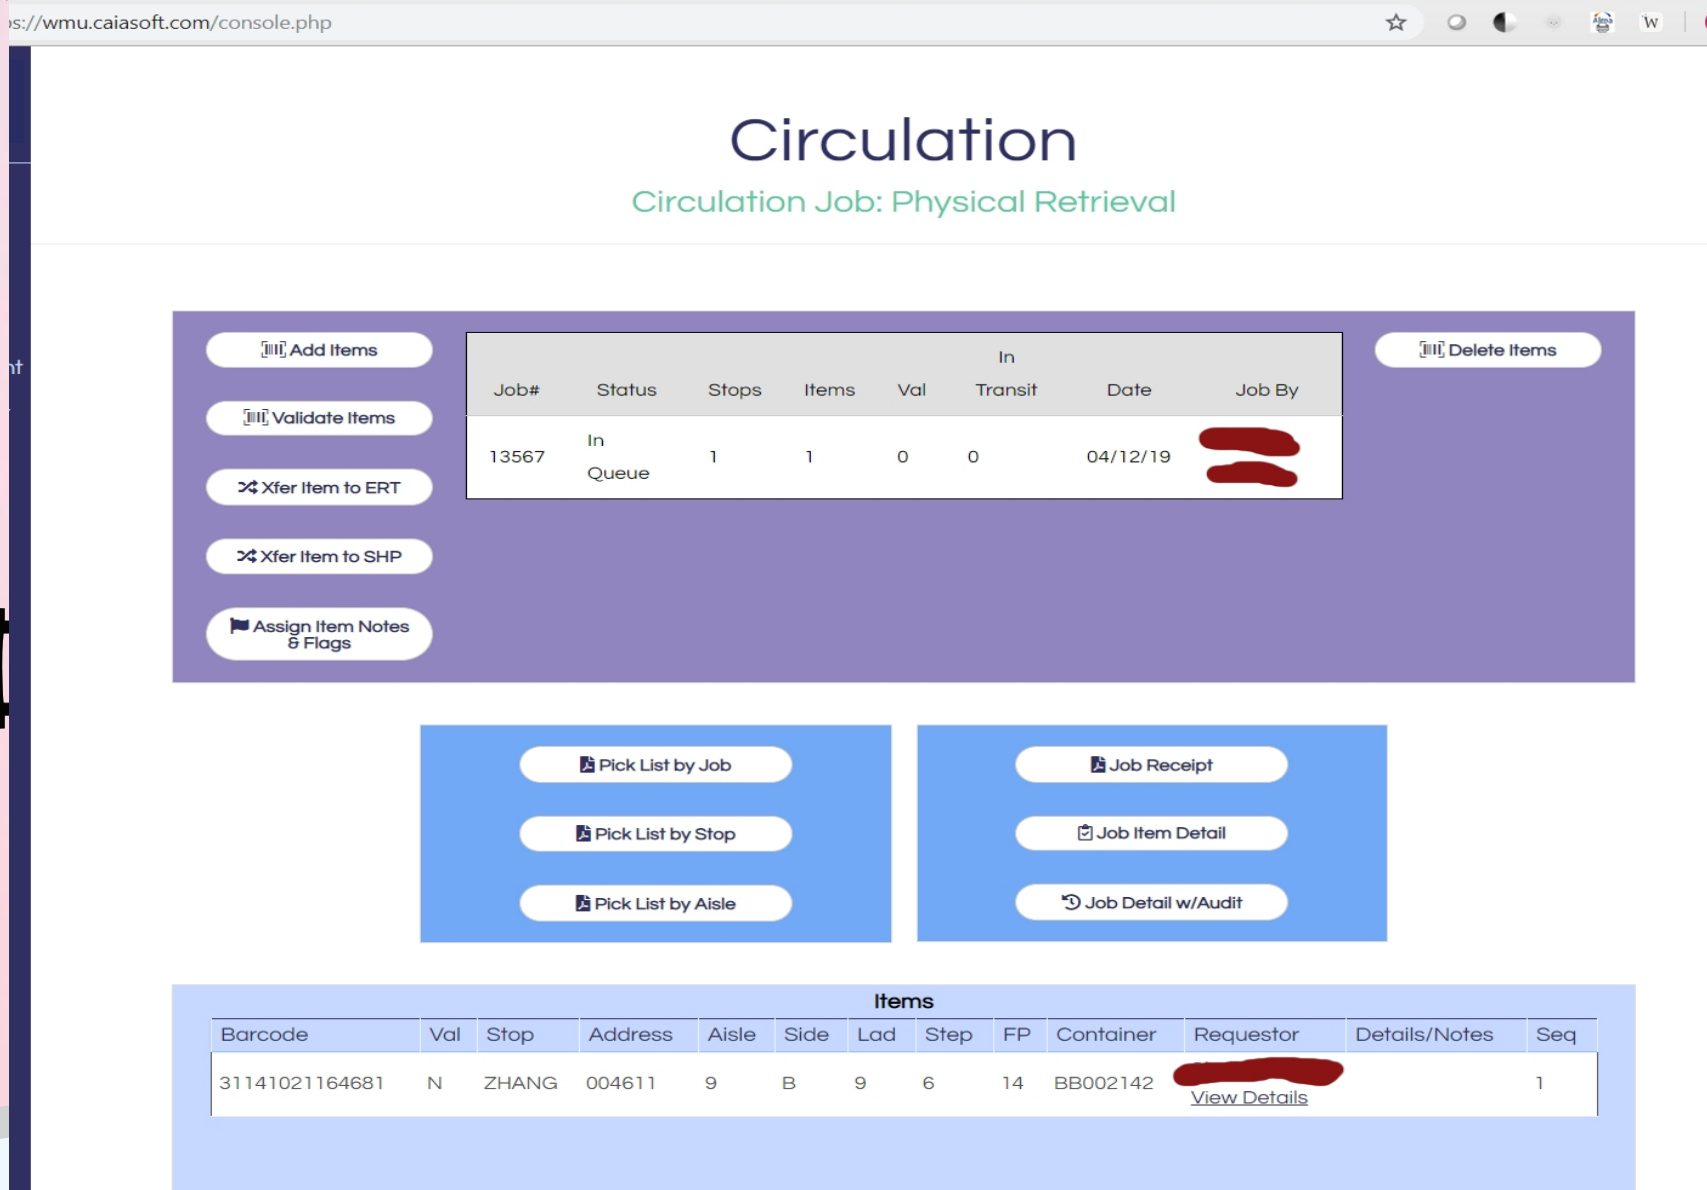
s://wmu.caiasoft.com/console.php

Circulation

Circulation Job: Physical Retrieval

Add Items

Validate Items

Xfer Item to ERT

Xfer Item to SHP

Assign Item Notes & Flags

| Job# | Status | Stops | Items | Val | In Transit | Date | Job By |
|---|---|---|---|---|---|---|---|
| 13567 | In Queue | 1 | 1 | 0 | 0 | 04/12/19 | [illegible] |

Delete Items

Pick List by Job

Pick List by Stop

Pick List by Aisle

Job Receipt

Job Item Detail

Job Detail w/Audit

Items

| Barcode | Val | Stop | Address | Aisle | Side | Lad | Step | FP | Container | Requestor | Details/Notes | Seq |
|---|---|---|---|---|---|---|---|---|---|---|---|---|
| 31141021164681 | N | ZHANG | 004611 | 9 | B | 9 | 6 | 14 | BB002142 | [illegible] View Details | | 1 |